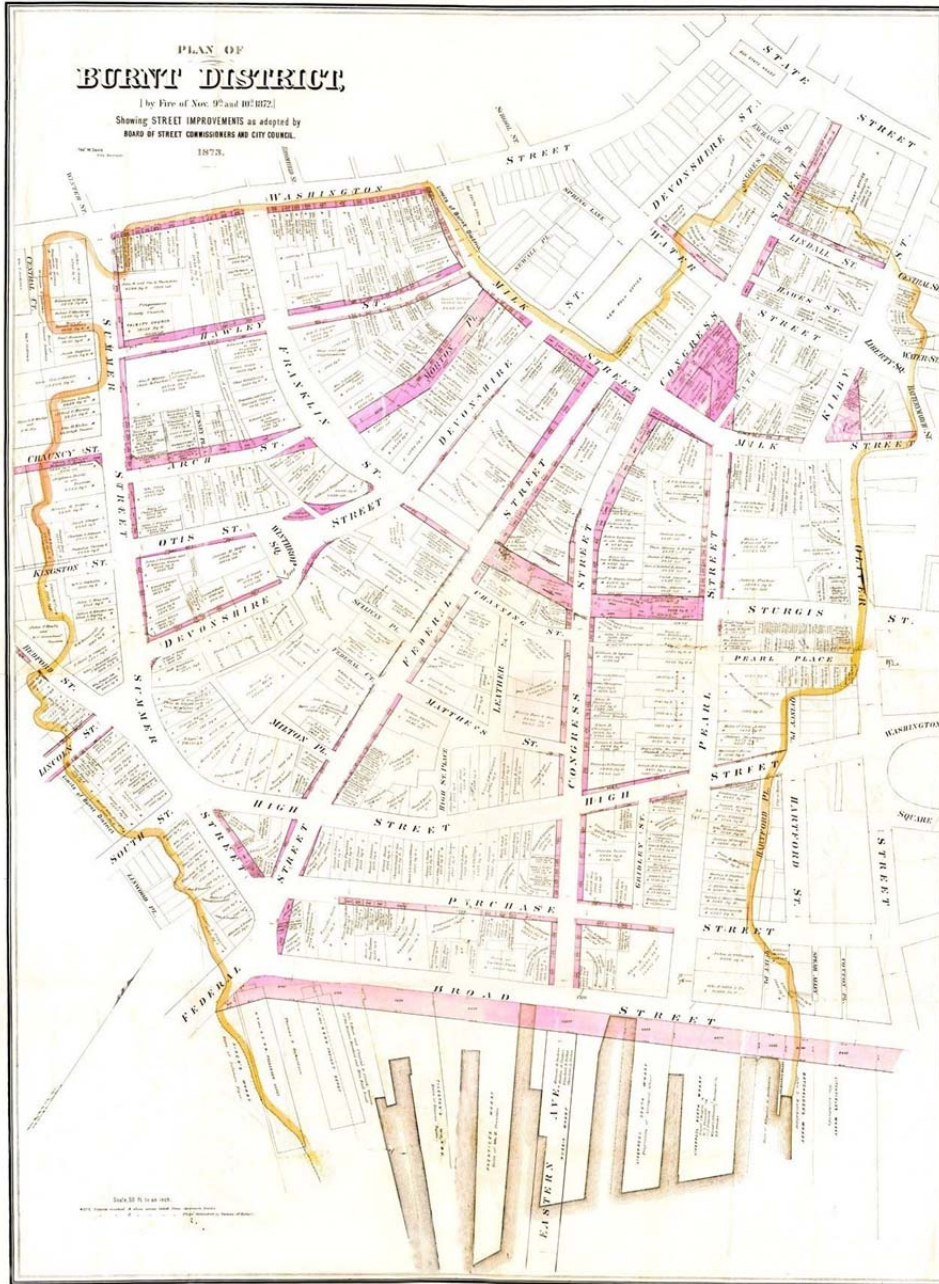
PLAN OF
BURNT DISTRICT,
[by Fire of Nov. 9th and 10th 1872.]
Showing STREET IMPROVEMENTS as adopted by
BOARD OF STREET COMMISSIONERS AND CITY COUNCIL.
1873.

STATE
STREET
WASHINGTON
STREET
SUMMER
HAWLEY
ST.
FRANKLIN
MILK
ST.
STREET
DEVONSHIRE
ST.
WATER
CONGRESS
LINDALL ST.
HAWES ST.
STREET
KILBY
LIBERTY SQ.
MILK
STREET
CENTRAL ST.
WATER ST.
BATTERYMARCH ST.
MORTON PL.
DEVONSHIRE
ARCH
ST.
STREET
CHAUNCY ST.
STREET
OTIS ST.
WINTHROP SQ.
STREET
FEDERAL
STREET
STREET
STREET
DEVONSHIRE
KINGSTON ST.
FRANKLIN
SCOLLAY PL.
FEDERAL CT.
FEDERAL
LEATHER
MATTHEWS
ST.
CONGRESS
STURGIS
ST.
PEARL PLACE
PEARL
OLIVER
BEDFORD ST.
SUMMER
MILTON PL.
LINCOLN ST.
HIGH
STREET
HIGH
STREET
STREET
HIGH ST. PLACE
STREET
HIGH
WASHINGTON
SQUARE
SOUTH ST.
STREET
STREET
HARTFORD ST.
STREET
GRIDLEY ST.
PURCHASE
STREET
FEDERAL
BROAD
STREET
EASTERN AVE.
Scale 50 ft. to an inch.
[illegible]